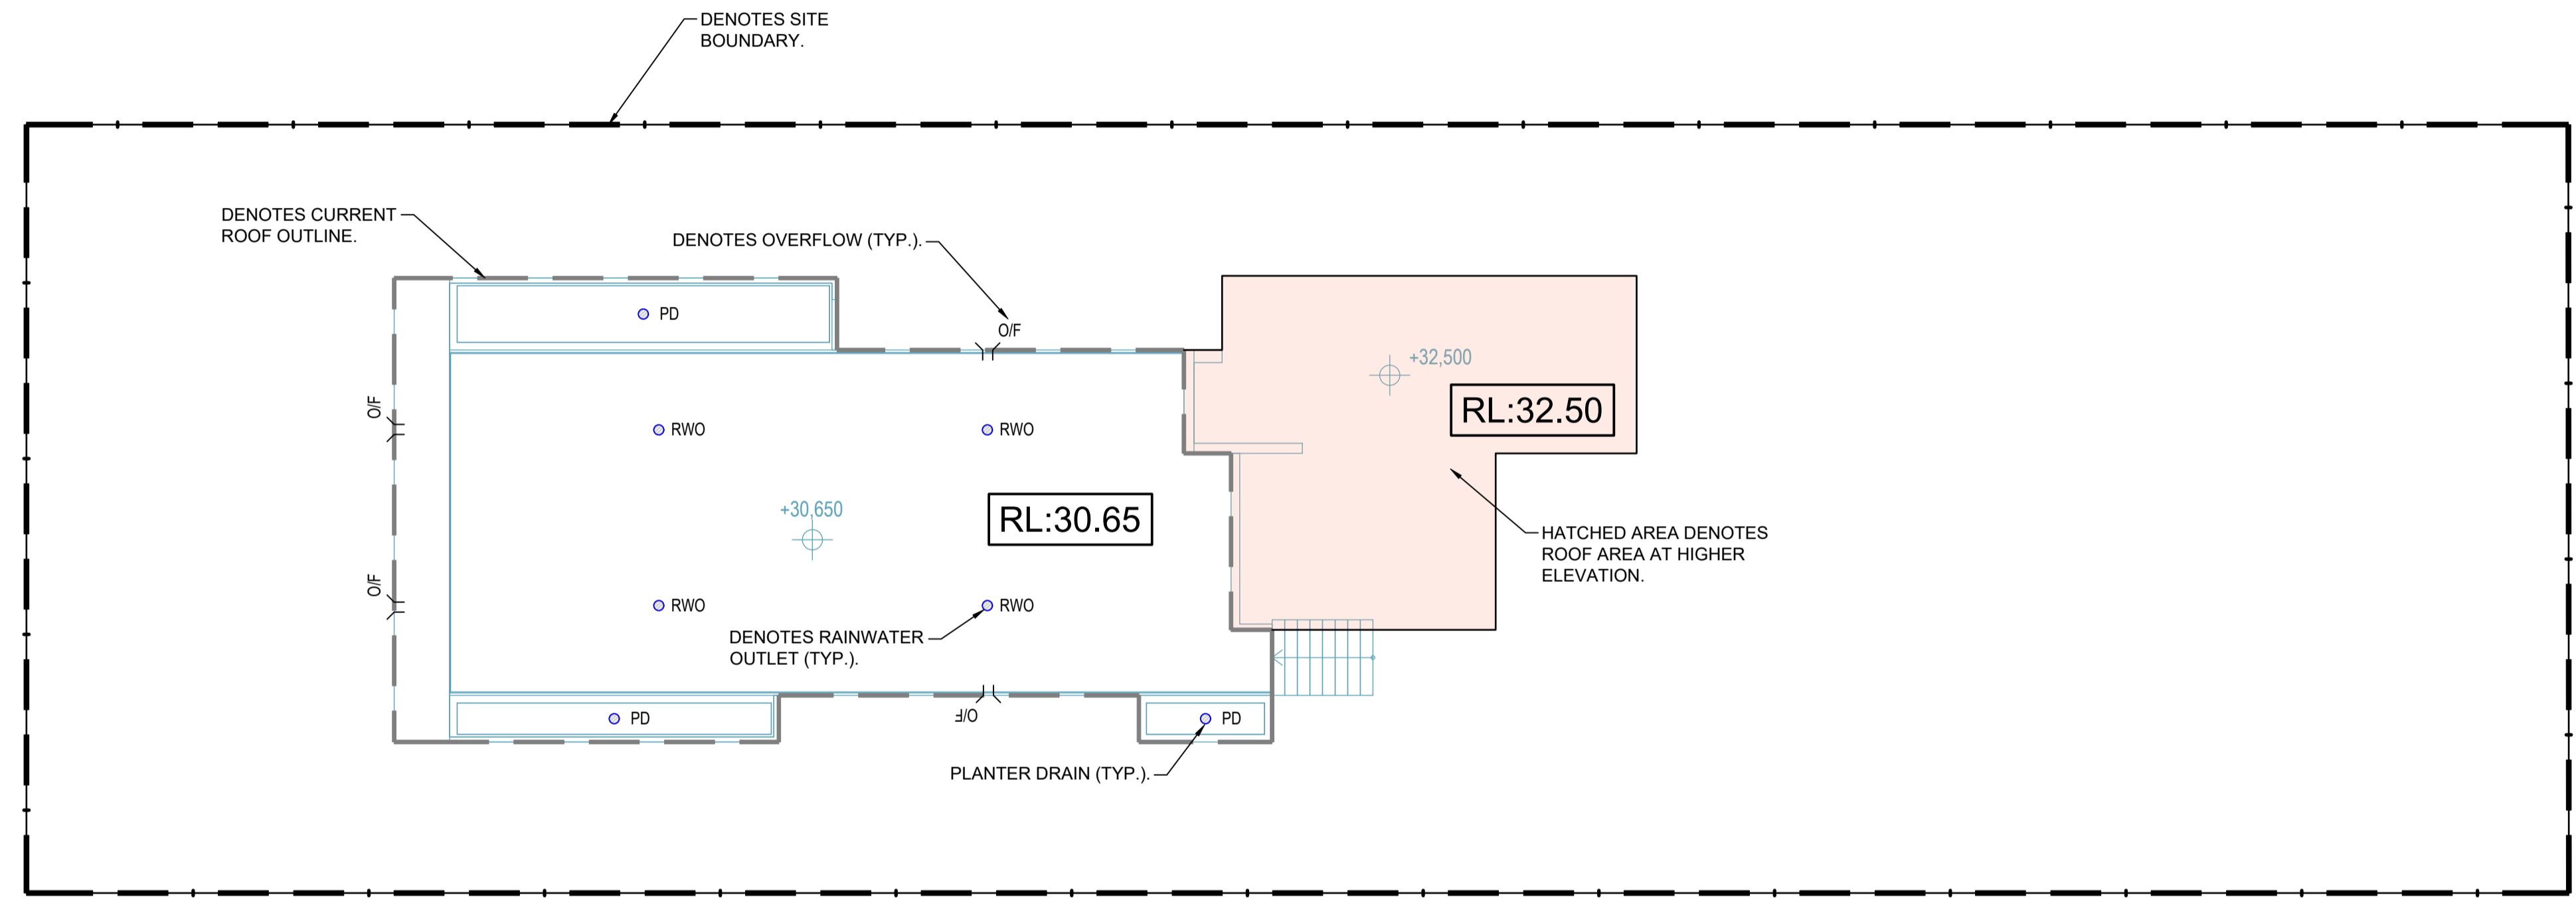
DENOTES SITE BOUNDARY.

DENOTES CURRENT ROOF OUTLINE.

DENOTES OVERFLOW (TYP.).

O/F

PD

+32,500

RL:32.50

O/F

RWO

RWO

+30,650

RL:30.65

HATCHED AREA DENOTES ROOF AREA AT HIGHER ELEVATION.

O/F

RWO

RWO

DENOTES RAINWATER OUTLET (TYP.).

PD

O/F

PD

PLANTER DRAIN (TYP.).